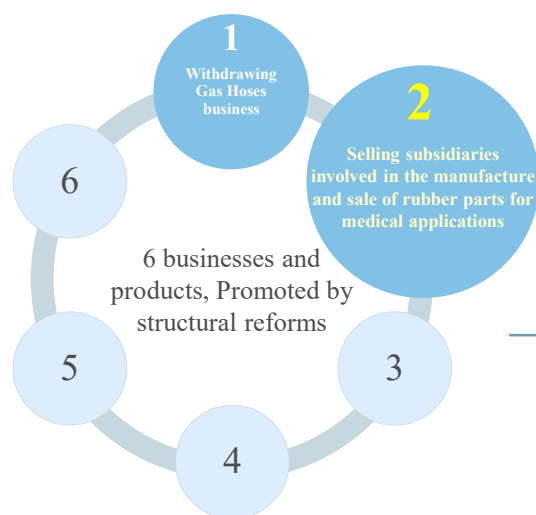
1
Withdrawing Gas Hoses business

2
Selling subsidiaries involved in the manufacture and sale of rubber parts for medical applications

6

6 businesses and products, Promoted by structural reforms

5

3

4